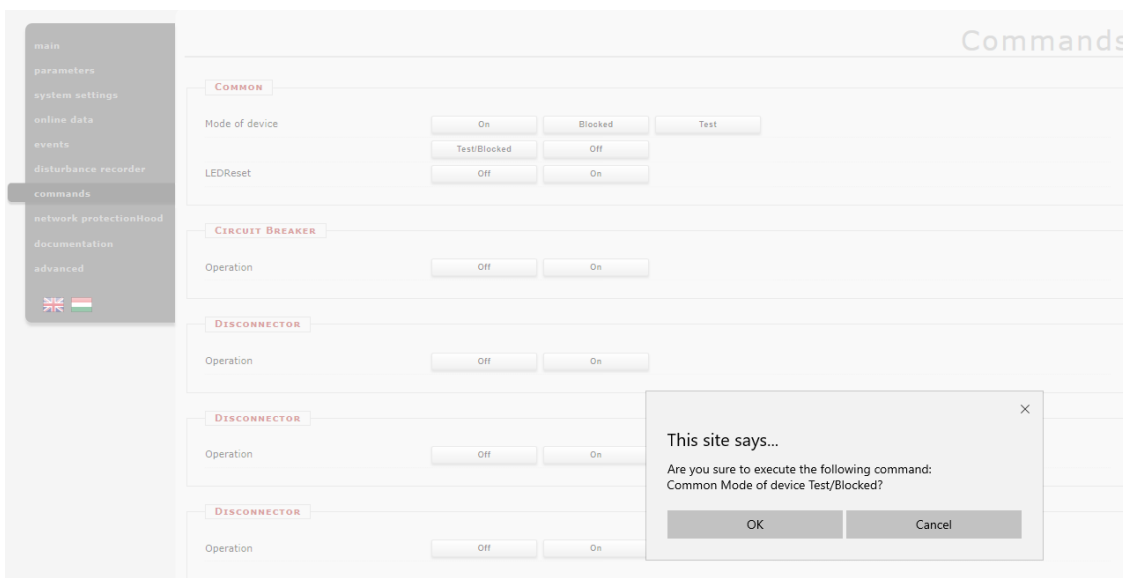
main
parameters
system settings
online data
events
disturbance recorder
commands
network protectionHood
documentation
advanced

Commands

Common
Mode of device
On
Blocked
Test
Test/Blocked
Off
LEDReset
Off
On

Circuit Breaker
Operation
Off
On

Disconnector
Operation
Off
On

Disconnector
Operation
Off
On

Disconnector
Operation
Off
On

×
This site says...
Are you sure to execute the following command:
Common Mode of device Test/Blocked?
OK
Cancel